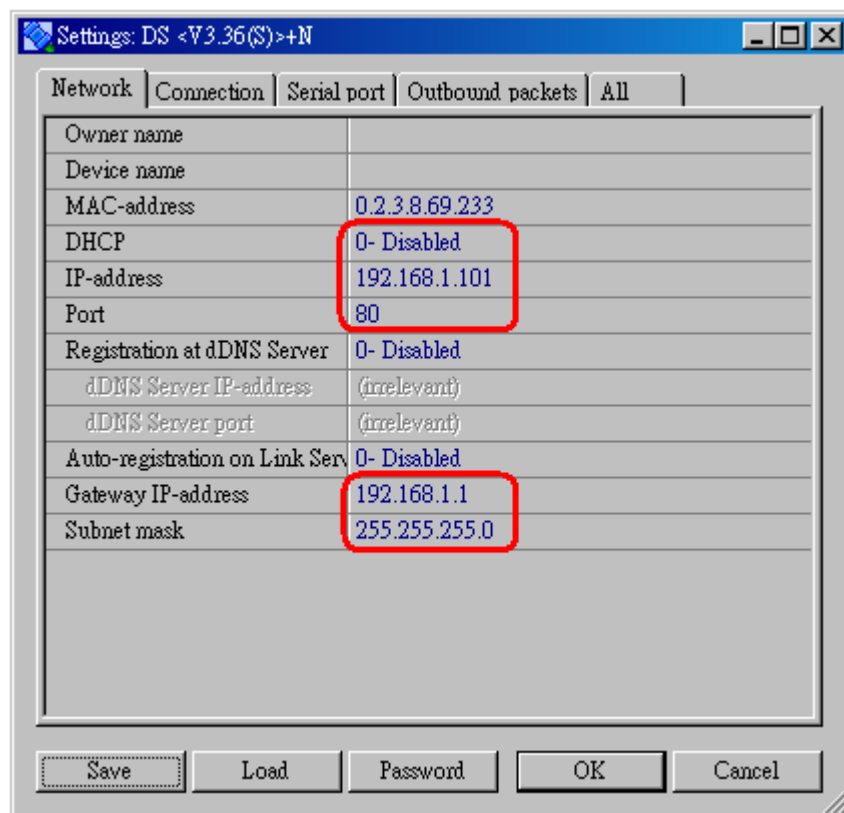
Settings: DS <V3.36(S)>+N

Network | Connection | Serial port | Outbound packets | All

| | |
|---|---|
| Owner name | |
| Device name | |
| MAC-address | 0.2.3.8.69.233 |
| DHCP | 0- Disabled |
| IP-address | 192.168.1.101 |
| Port | 80 |
| Registration at dDNS Server | 0- Disabled |
| dDNS Server IP-address | (irrelevant) |
| dDNS Server port | (irrelevant) |
| Auto-registration on Link Serv | 0- Disabled |
| Gateway IP-address | 192.168.1.1 |
| Subnet mask | 255.255.255.0 |

Save | Load | Password | OK | Cancel